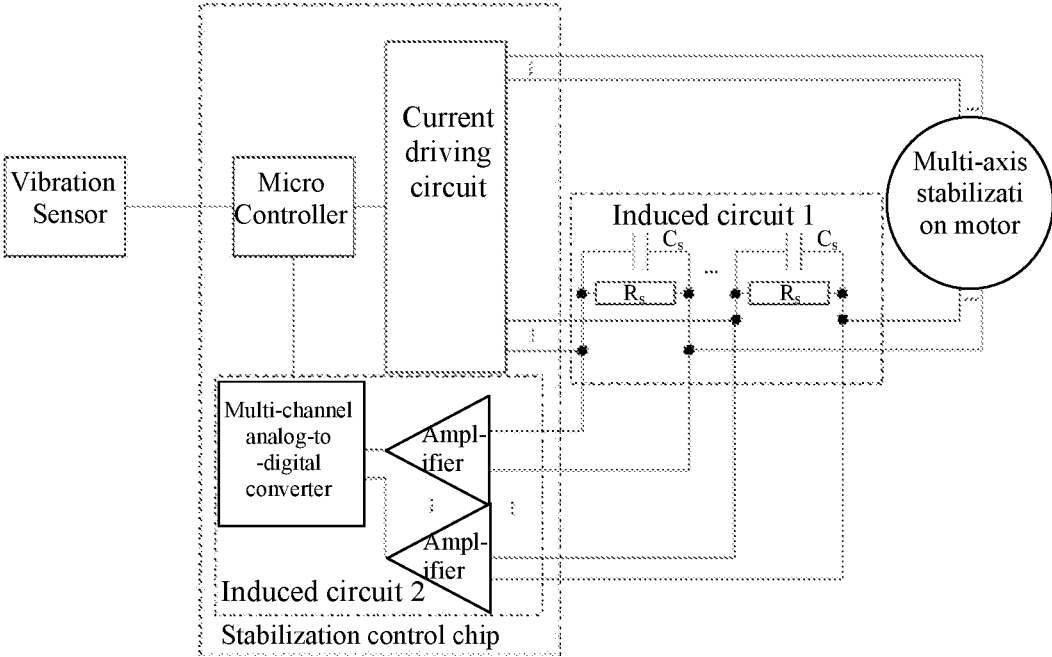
Vibration Sensor

Micro Controller

Current driving circuit

Multi-axis stabilizati on motor

Induced circuit 1

$C_s$

$C_s$

...

$R_s$

$R_s$

Multi-channel analog-to -digital converter

Ampl-ifier

Ampl-ifier

Induced circuit 2

Stabilization control chip